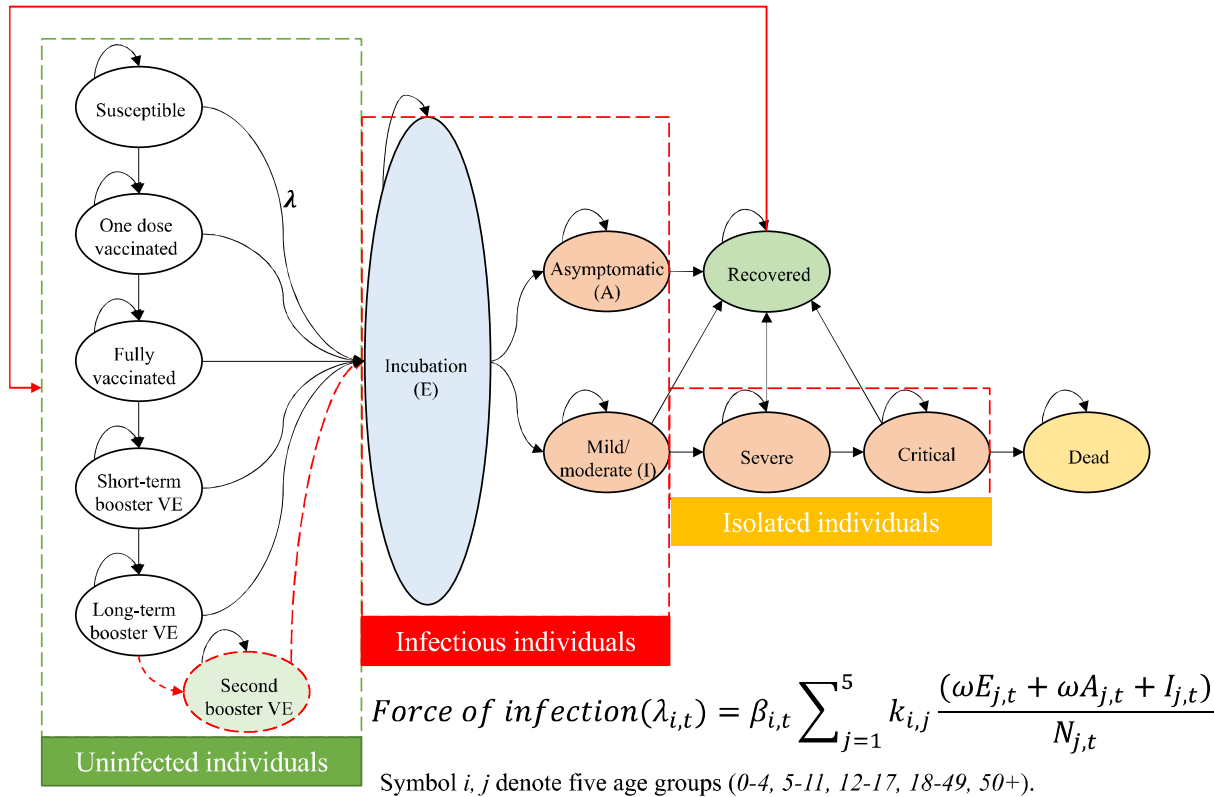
Susceptible

$\lambda$

One dose vaccinated

Fully vaccinated

Short-term booster VE

Long-term booster VE

Second booster VE

Uninfected individuals

Incubation (E)

Infectious individuals

Asymptomatic (A)

Mild/ moderate (I)

Recovered

Severe

Critical

Dead

Isolated individuals

$Force\ of\ infection(\lambda_{i,t}) = \beta_{i,t} \sum_{j=1}^{5} k_{i,j} \frac{(\omega E_{j,t} + \omega A_{j,t} + I_{j,t})}{N_{j,t}}$

Symbol *i, j* denote five age groups (*0-4, 5-11, 12-17, 18-49, 50+*).